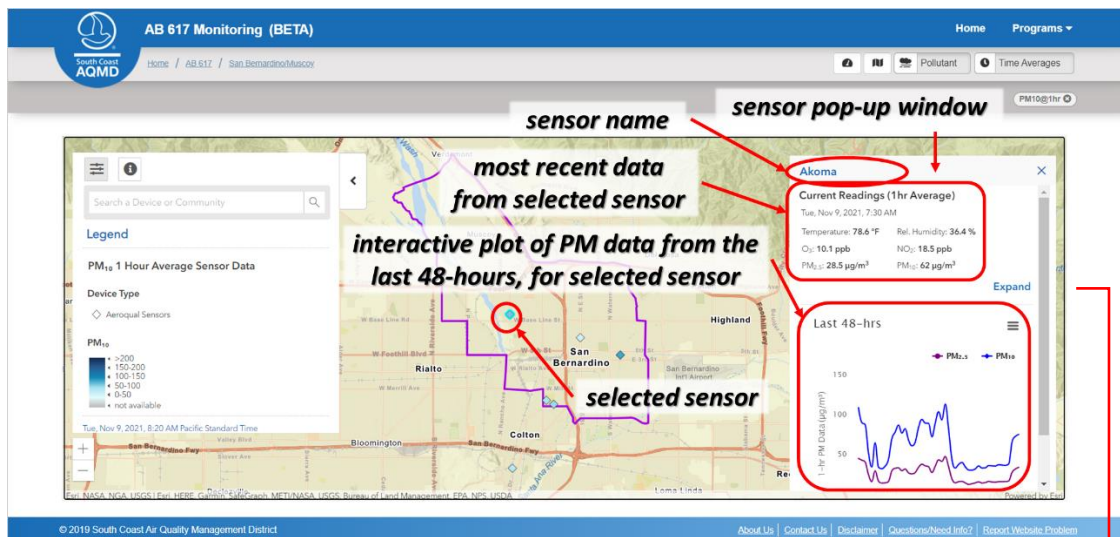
South Coast AQMD

AB 617 Monitoring (BETA)

Home Programs

Home / AB 617 / San Bernardino/Muscoy

Pollutant Time Averages

PM10@1hr

sensor name

sensor pop-up window

most recent data from selected sensor

interactive plot of PM data from the last 48-hours, for selected sensor

selected sensor

Search a Device or Community

Legend

PM$_{10}$ 1 Hour Average Sensor Data

Device Type

Aeroqual Sensors

PM$_{10}$

>200
150-200
100-150
50-100
0-50
not available

Tue, Nov 9, 2021, 8:20 AM Pacific Standard Time

Akoma

Current Readings (1hr Average)

Tue, Nov 9, 2021, 7:30 AM

Temperature: 78.6 °F Rel. Humidity: 36.4 %
O$_3$: 10.1 ppb NO$_2$: 18.5 ppb
PM$_{2.5}$: 28.5 μg/m$^3$ PM$_{10}$: 62 μg/m$^3$

Expand

Last 48-hrs

PM$_{2.5}$ PM$_{10}$

150
100
50

1-hr PM Data (μg/m$^3$)

Highland
San Bernardino
Rialto
Colton
Bloomington
San Bernardino Fwy
Loma Linda
Santa Ana River
Valley Blvd
W Foothill Blvd
W Base Line Rd

Esri, NASA, NGA, USGS | Esri, HERE, Garmin, SafeGraph, METI/NASA, USGS, Bureau of Land Management, EPA, NPS, USDA

Powered by Esri

© 2019 South Coast Air Quality Management District

About Us | Contact Us | Disclaimer | Questions/Need Info? | Report Website Problem